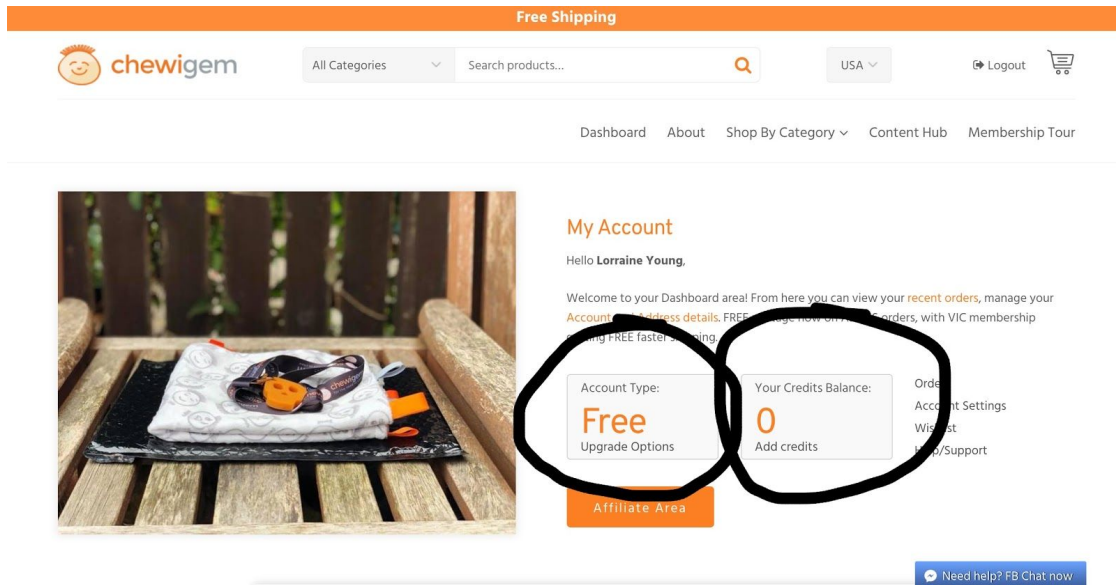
Free Shipping

chewigem

All Categories

Search products...

USA

Logout

Dashboard About Shop By Category Content Hub Membership Tour

chewigem

My Account

Hello **Lorraine Young**,

Welcome to your Dashboard area! From here you can view your recent orders, manage your Account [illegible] address details. FREE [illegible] orders, with VIC membership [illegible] FREE faster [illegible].

Account Type:
Free
Upgrade Options

Your Credits Balance:
0
Add credits

Orde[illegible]
Acc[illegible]t Settings
Wi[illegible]st
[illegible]/Support

Affiliate Area

Need help? FB Chat now